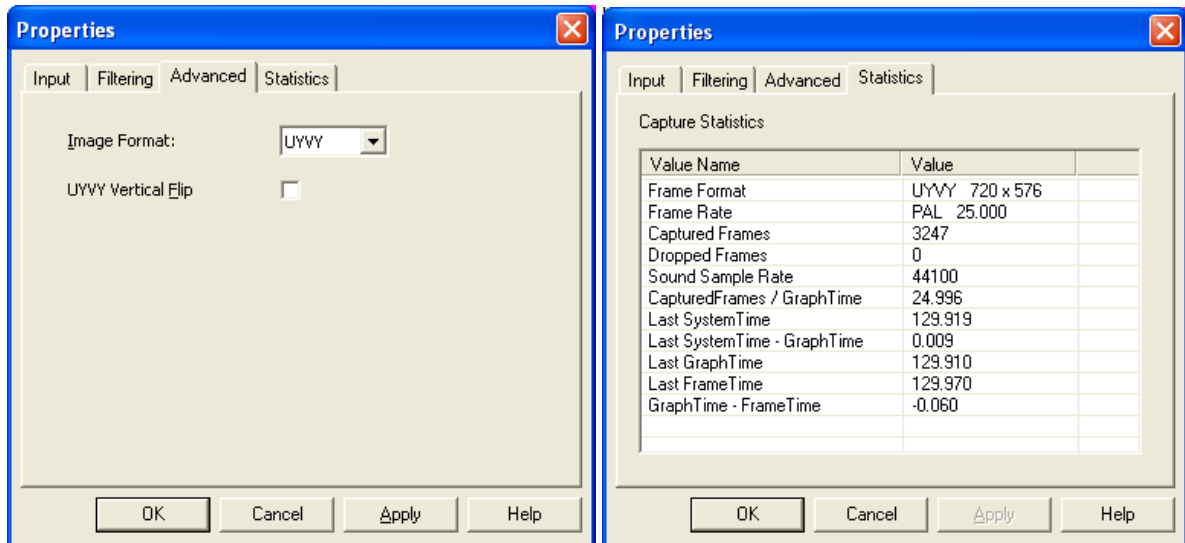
Properties

Input | Filtering | Advanced | Statistics

Image Format: UYVY

UYVY Vertical Flip

OK Cancel Apply Help

Properties

Input | Filtering | Advanced | Statistics

Capture Statistics

| Value Name | Value |
|---|---|
| Frame Format | UYVY 720 x 576 |
| Frame Rate | PAL 25.000 |
| Captured Frames | 3247 |
| Dropped Frames | 0 |
| Sound Sample Rate | 44100 |
| CapturedFrames / GraphTime | 24.996 |
| Last SystemTime | 129.919 |
| Last SystemTime - GraphTime | 0.009 |
| Last GraphTime | 129.910 |
| Last FrameTime | 129.970 |
| GraphTime - FrameTime | -0.060 |

OK Cancel Apply Help